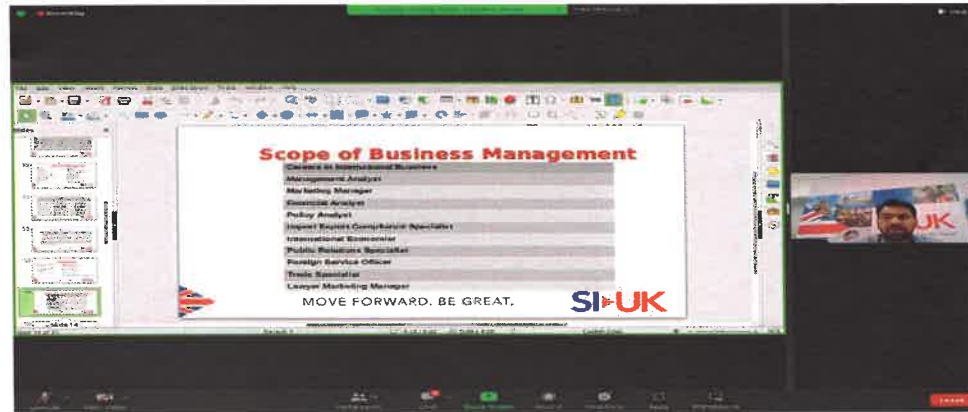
Scope of Business Management

| Careers in International Business |
|---|
| Management Analyst |
| Marketing Manager |
| Financial Analyst |
| Policy Analyst |
| Import Export Compliance Specialist |
| International Economist |
| Public Relations Specialist |
| Foreign Service Officer |
| Trade Specialist |
| Lawyer Marketing Manager |

MOVE FORWARD. BE GREAT.

SI-UK

Slide 14

UK